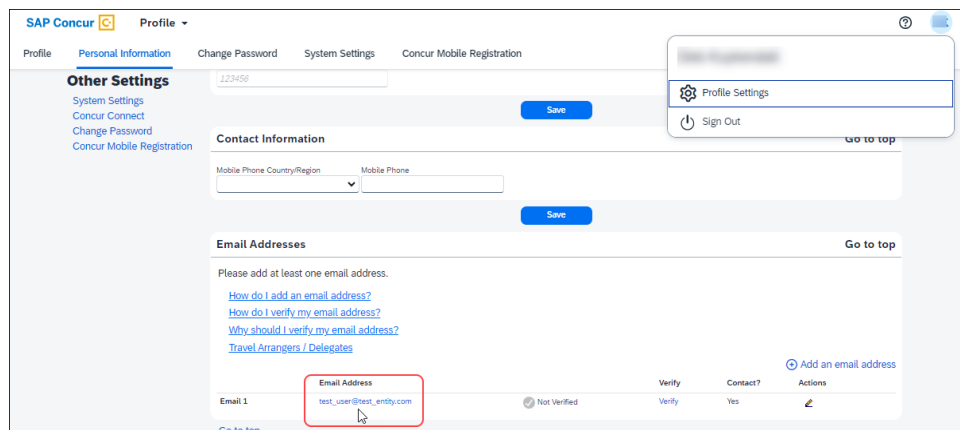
SAP Concur

Profile

Profile
Personal Information
Change Password
System Settings
Concur Mobile Registration

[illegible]

Profile Settings
Sign Out

Other Settings
System Settings
Concur Connect
Change Password
Concur Mobile Registration

123456

Save

Contact Information
Go to top

Mobile Phone Country/Region
Mobile Phone

Save

Email Addresses
Go to top

Please add at least one email address.

How do I add an email address?
How do I verify my email address?
Why should I verify my email address?
Travel Arrangers / Delegates

Add an email address

| | Email Address | | Verify | Contact? | Actions |
|---|---|---|---|---|---|
| Email 1 | test_user@test_entity.com | Not Verified | Verify | Yes | |

Go to top